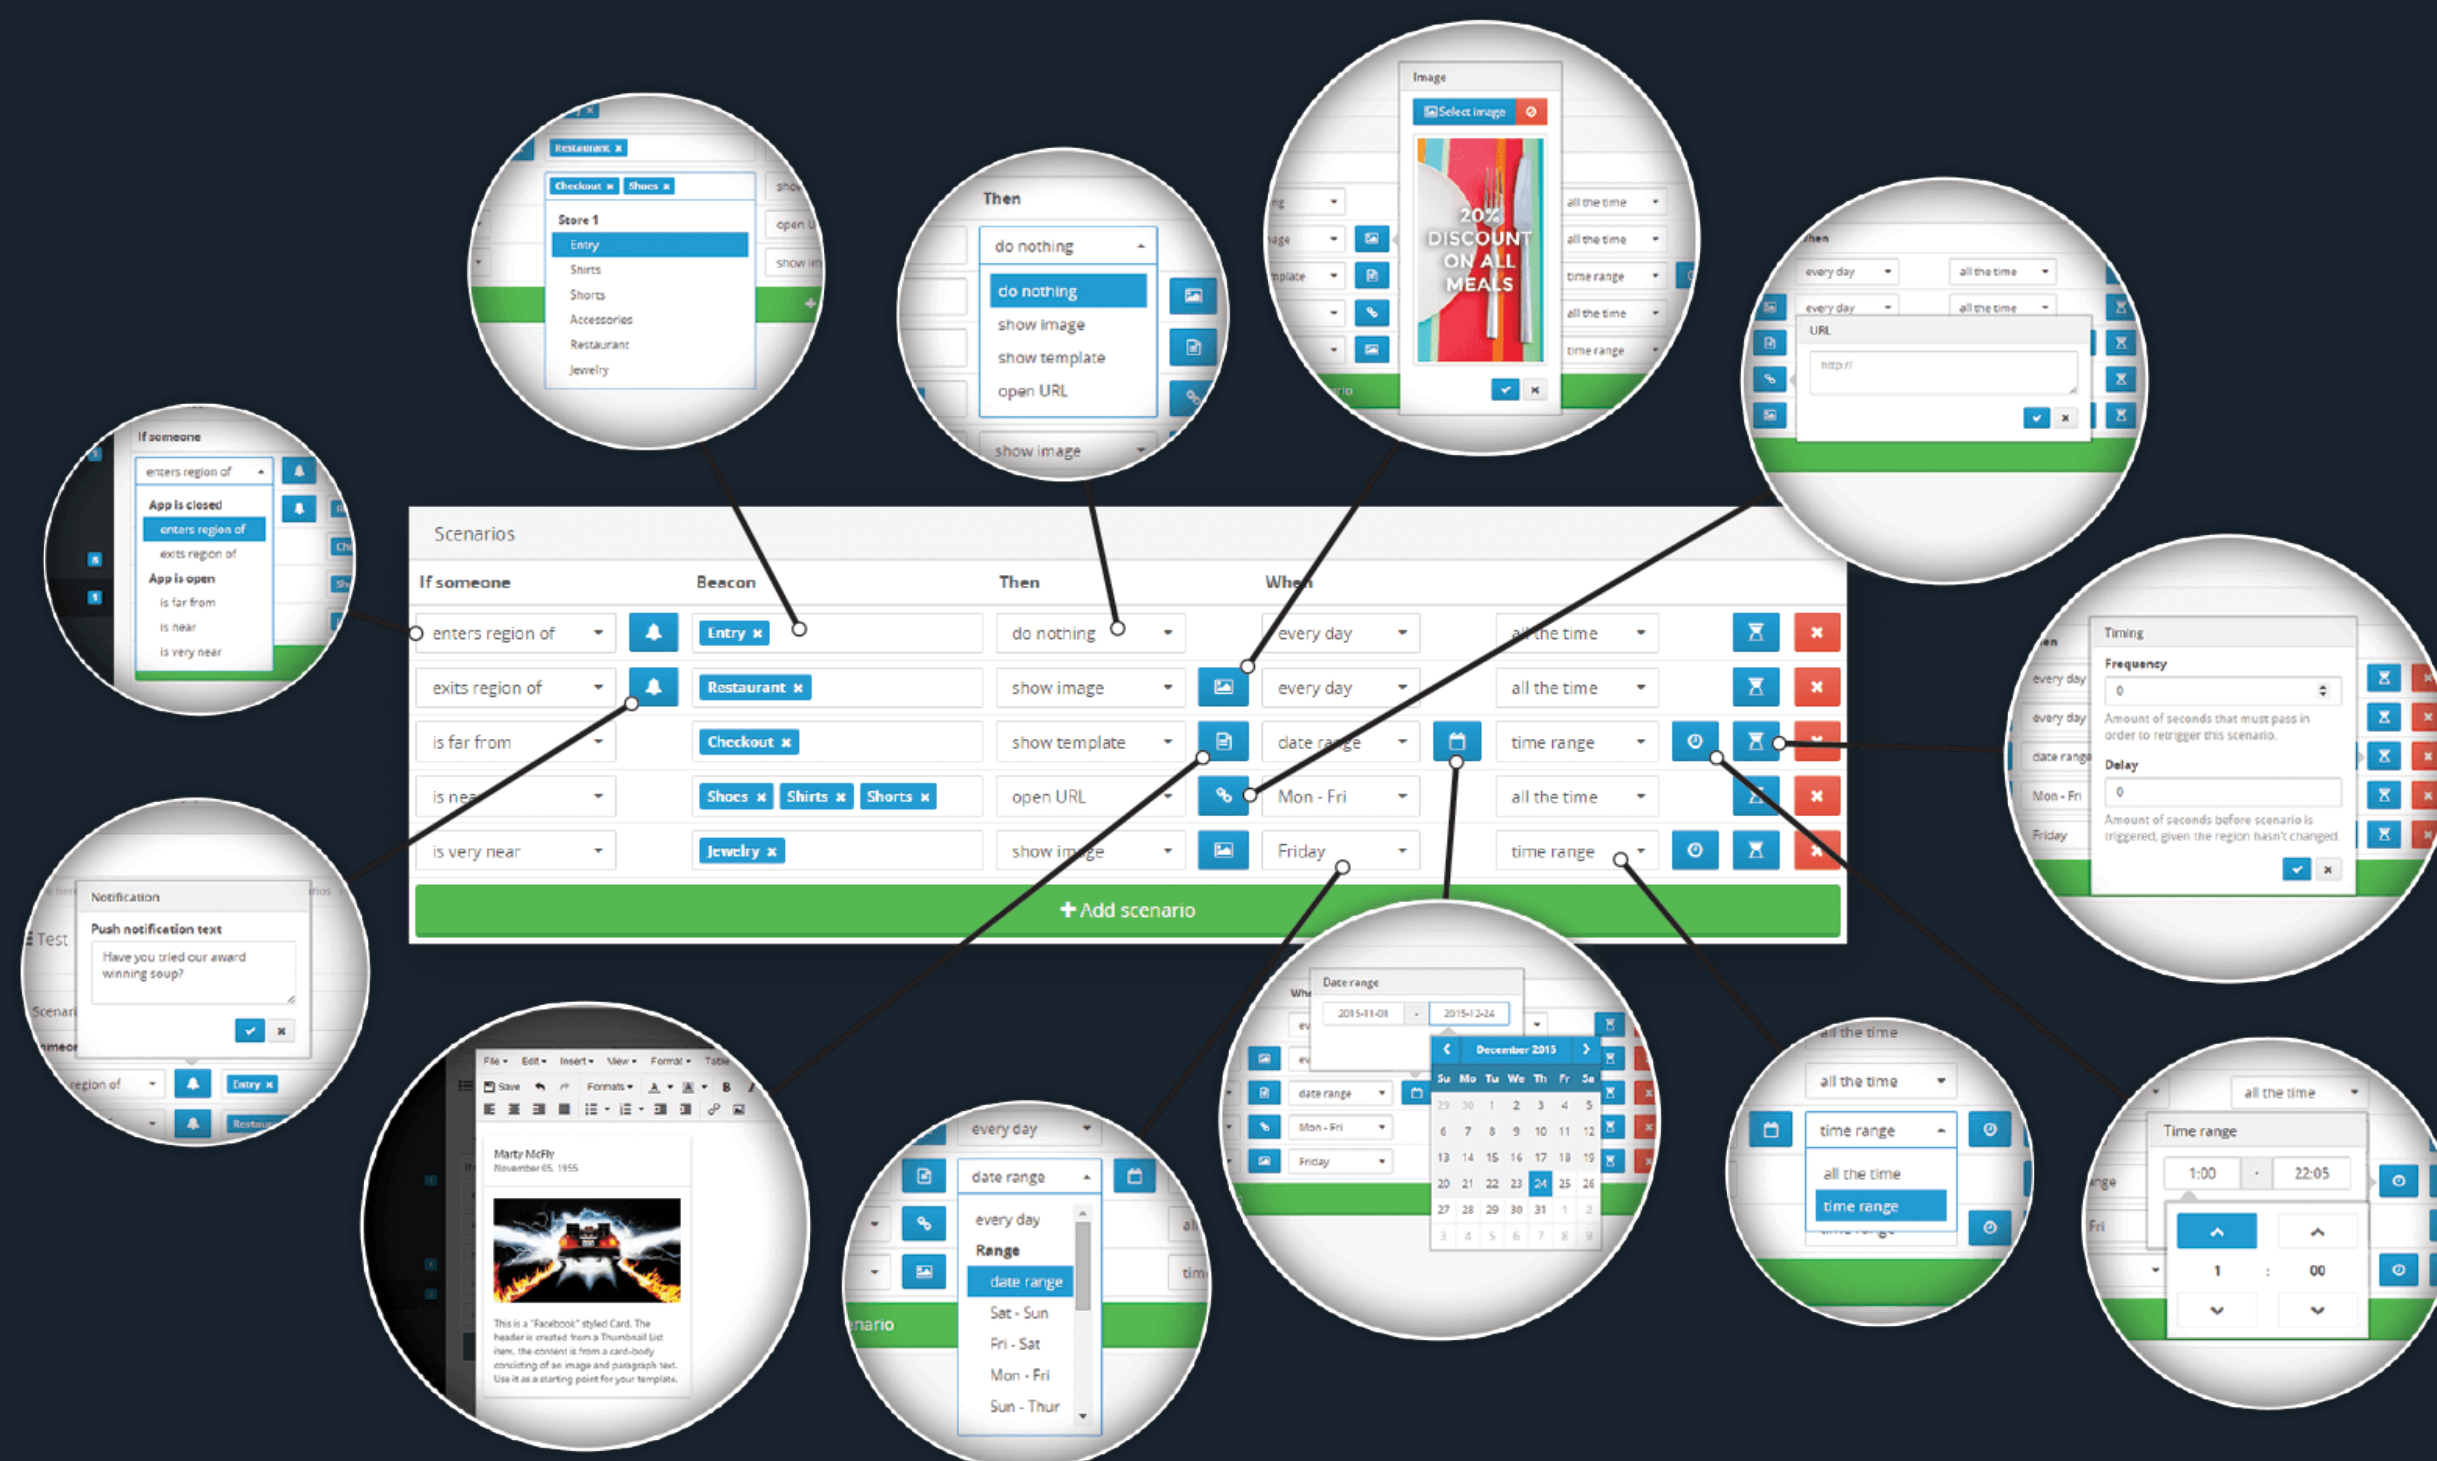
Scenarios

| If someone | | Beacon | Then | | When | | |
|---|---|---|---|---|---|---|---|
| enters region of | | Entry ✖ | do nothing | | every day | all the time | |
| exits region of | | Restaurant ✖ | show image | | every day | all the time | |
| is far from | | Checkout ✖ | show template | | date range | time range | |
| is near | | Shoes ✖ Shirts ✖ Shorts ✖ | open URL | | Mon - Fri | all the time | |
| is very near | | Jewelry ✖ | show image | | Friday | time range | |

+ Add scenario

If someone
enters region of
App is closed
enters region of
exits region of
App is open
is far from
is near
is very near

Restaurant ✖
Checkout ✖ Shoes ✖
Store 1
Entry
Shirts
Shorts
Accessories
Restaurant
Jewelry

Then
do nothing
do nothing
show image
show template
open URL
show image

Image
Select image
20% DISCOUNT ON ALL MEALS
all the time
all the time
time range
all the time
time range

When
every day
all the time
every day
all the time
URL
http://

Timing
Frequency
0
Amount of seconds that must pass in order to retrigger this scenario.
Delay
0
Amount of seconds before scenario is triggered, given the region hasn't changed.
every day
every day
date range
Mon - Fri
Friday

Notification
Push notification text
Have you tried our award winning soup?
Test
Scenari
region of
Entry ✖
Restau

File Edit Insert View Format Table
Save Formats
Marty McFly
November 05, 1955
This is a "Facebook" styled Card. The header is created from a Thumbnail List item, the content is from a card-body consisting of an image and paragraph text. Use it as a starting point for your template.

every day
date range
every day
Range
date range
Sat - Sun
Fri - Sat
Mon - Fri
Sun - Thur
enario

Date range
2015-11-01 - 2015-12-24
December 2015
Su Mo Tu We Th Fr Sa
29 30 1 2 3 4 5
6 7 8 9 10 11 12
13 14 15 16 17 18 19
20 21 22 23 24 25 26
27 28 29 30 31 1 2
3 4 5 6 7 8 9
date range
Mon - Fri
Friday

all the time
all the time
time range
all the time
time range

all the time
Time range
1:00 - 22:05
1 : 00